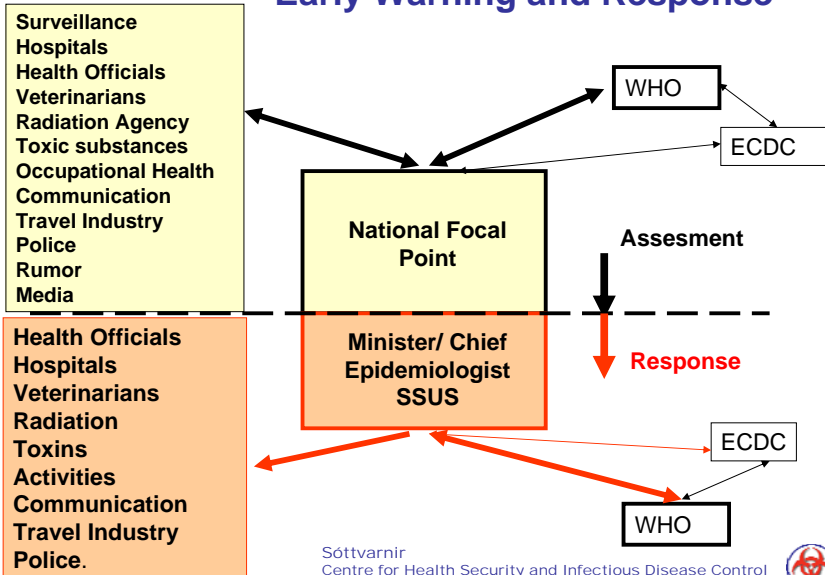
Early Warning and Response

Surveillance
Hospitals
Health Officials
Veterinarians
Radiation Agency
Toxic substances
Occupational Health
Communication
Travel Industry
Police
Rumor
Media

WHO

ECDC

National Focal Point

Assesment

Minister/ Chief Epidemiologist SSUS

Response

Health Officials
Hospitals
Veterinarians
Radiation
Toxins
Activities
Communication
Travel Industry
Police.

ECDC

WHO

Sóttvarnir
Centre for Health Security and Infectious Disease Control